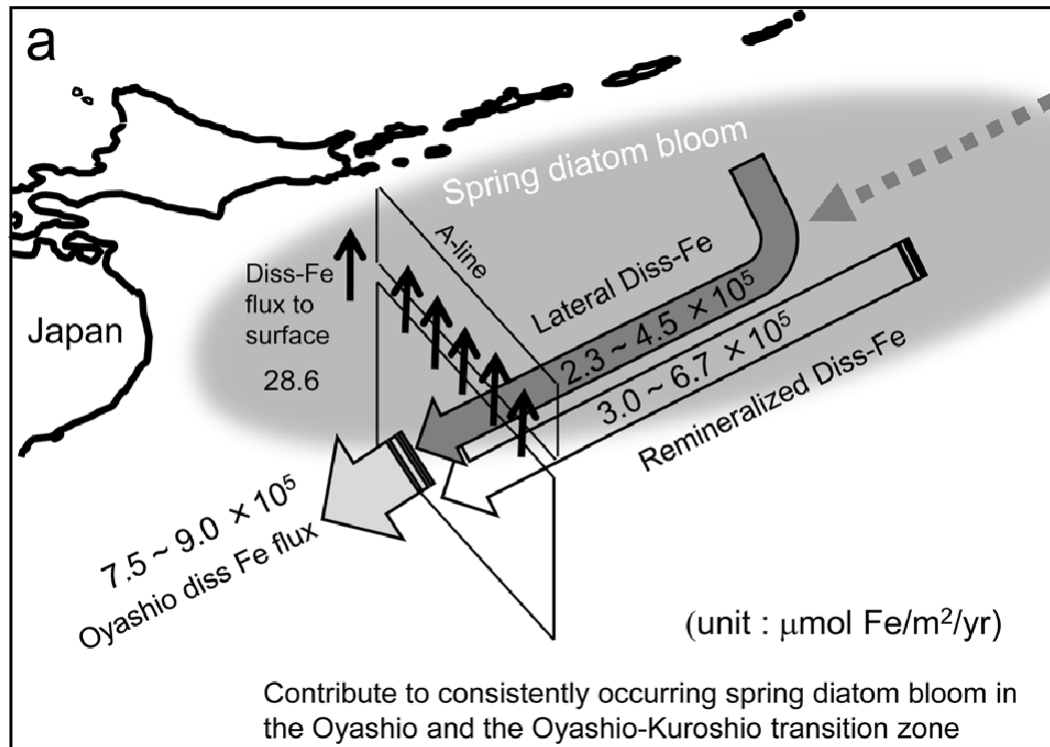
a

Spring diatom bloom

A-line

Diss-Fe flux to surface

28.6

Japan

Lateral Diss-Fe

$2.3 \sim 4.5 \times 10^5$

$3.0 \sim 6.7 \times 10^5$

Remineralized Diss-Fe

$7.5 \sim 9.0 \times 10^5$

Oyashio diss Fe flux

(unit : $\mu$mol Fe/m$^2$/yr)

Contribute to consistently occurring spring diatom bloom in the Oyashio and the Oyashio-Kuroshio transition zone